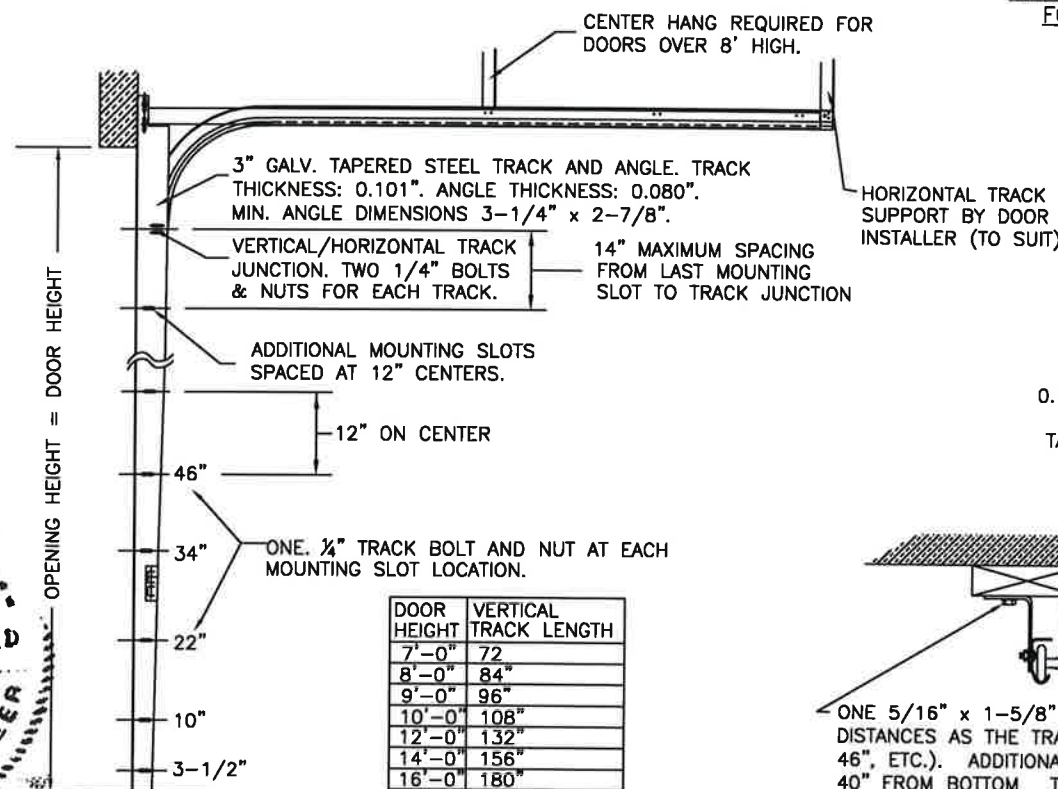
FO

CENTER HANG REQUIRED FOR DOORS OVER 8' HIGH.

3" GALV. TAPERED STEEL TRACK AND ANGLE. TRACK THICKNESS: 0.101". ANGLE THICKNESS: 0.080". MIN. ANGLE DIMENSIONS 3-1/4" x 2-7/8".

HORIZONTAL TRACK SUPPORT BY DOOR INSTALLER (TO SUIT)

VERTICAL/HORIZONTAL TRACK JUNCTION. TWO 1/4" BOLTS & NUTS FOR EACH TRACK.

14" MAXIMUM SPACING FROM LAST MOUNTING SLOT TO TRACK JUNCTION

OPENING HEIGHT = DOOR HEIGHT

ADDITIONAL MOUNTING SLOTS SPACED AT 12" CENTERS.

12" ON CENTER

0.

TA

46"

34"

ONE. ¼" TRACK BOLT AND NUT AT EACH MOUNTING SLOT LOCATION.

22"

10"

3-1/2"

| DOOR HEIGHT | VERTICAL TRACK LENGTH |
|---|---|
| 7'-0" | 72 |
| 8'-0" | 84" |
| 9'-0" | 96" |
| 10'-0" | 108" |
| 12'-0" | 132" |
| 14'-0" | 156" |
| 16'-0" | 180" |

D

ONE 5/16" x 1-5/8" DISTANCES AS THE TRA 46", ETC.). ADDITIONA 40" FROM BOTTOM. T